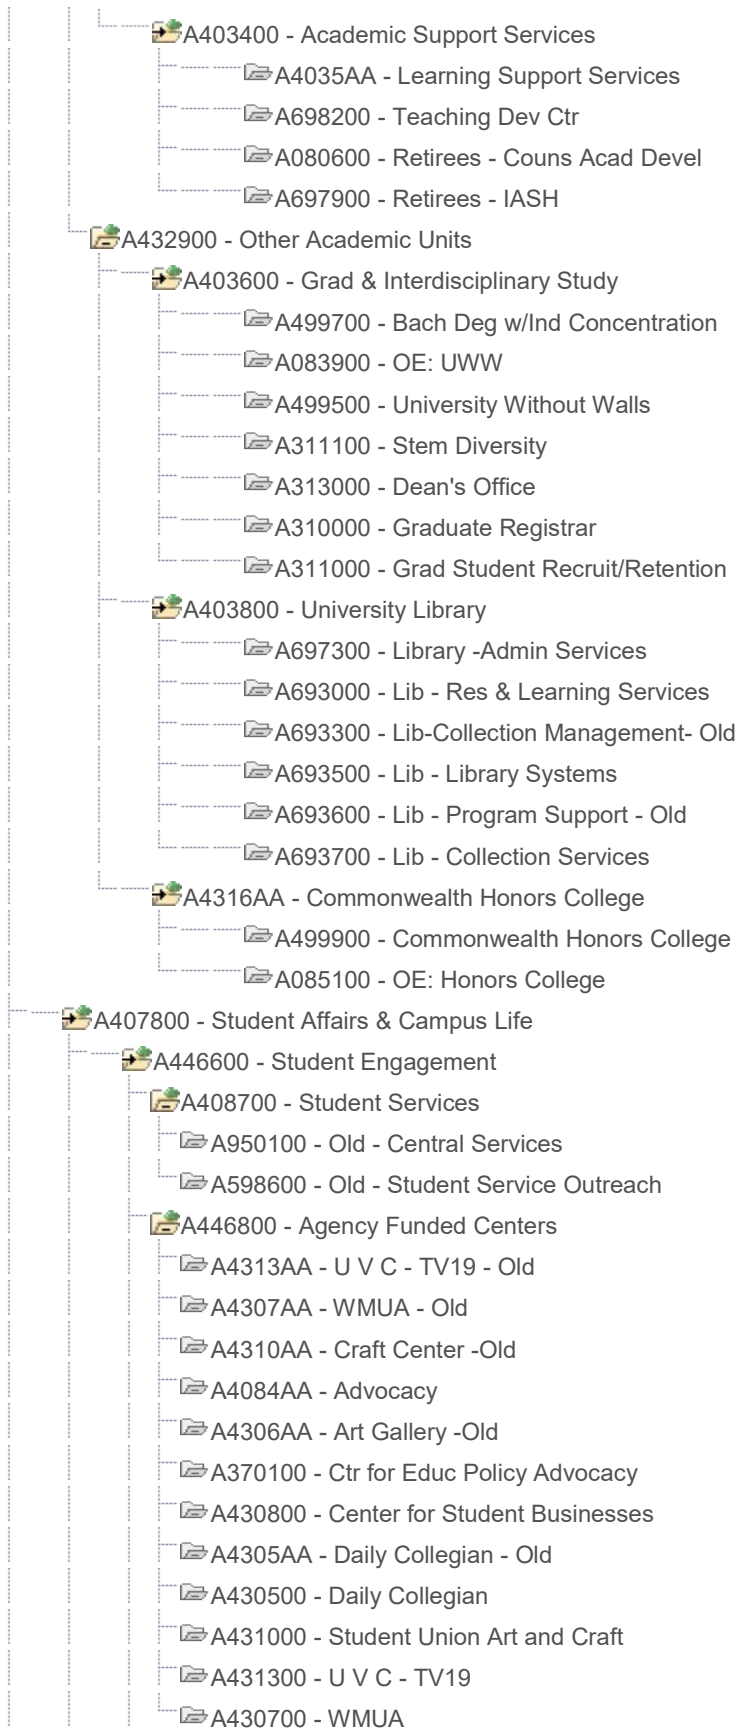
A403400 - Academic Support Services
A4035AA - Learning Support Services
A698200 - Teaching Dev Ctr
A080600 - Retirees - Couns Acad Devel
A697900 - Retirees - IASH
A432900 - Other Academic Units
A403600 - Grad & Interdisciplinary Study
A499700 - Bach Deg w/Ind Concentration
A083900 - OE: UWW
A499500 - University Without Walls
A311100 - Stem Diversity
A313000 - Dean's Office
A310000 - Graduate Registrar
A311000 - Grad Student Recruit/Retention
A403800 - University Library
A697300 - Library -Admin Services
A693000 - Lib - Res & Learning Services
A693300 - Lib-Collection Management- Old
A693500 - Lib - Library Systems
A693600 - Lib - Program Support - Old
A693700 - Lib - Collection Services
A4316AA - Commonwealth Honors College
A499900 - Commonwealth Honors College
A085100 - OE: Honors College
A407800 - Student Affairs & Campus Life
A446600 - Student Engagement
A408700 - Student Services
A950100 - Old - Central Services
A598600 - Old - Student Service Outreach
A446800 - Agency Funded Centers
A4313AA - U V C - TV19 - Old
A4307AA - WMUA - Old
A4310AA - Craft Center -Old
A4084AA - Advocacy
A4306AA - Art Gallery -Old
A370100 - Ctr for Educ Policy Advocacy
A430800 - Center for Student Businesses
A4305AA - Daily Collegian - Old
A430500 - Daily Collegian
A431000 - Student Union Art and Craft
A431300 - U V C - TV19
A430700 - WMUA